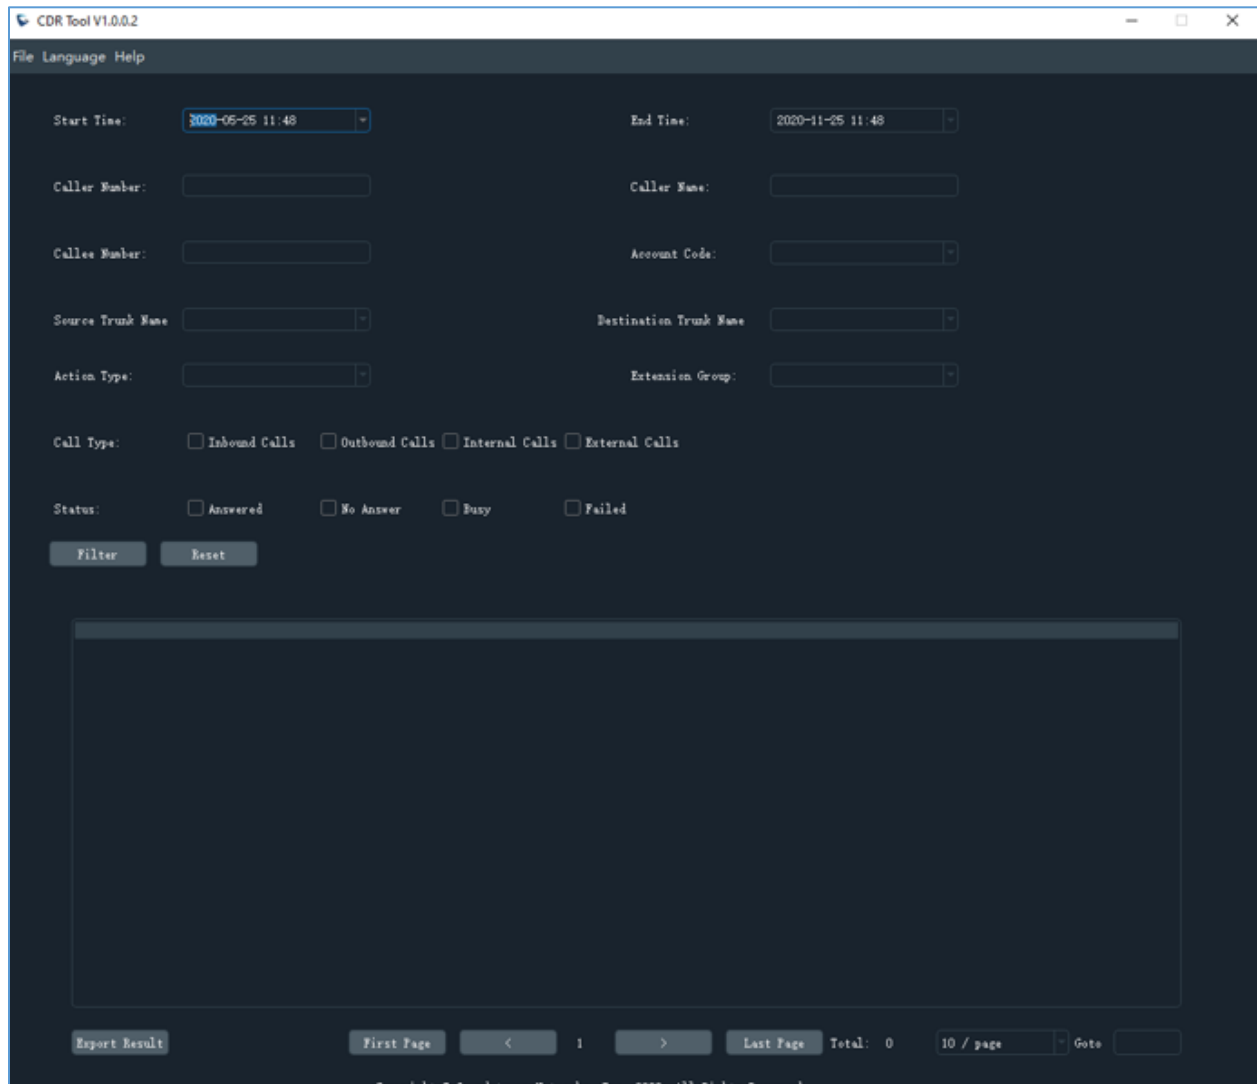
CDR Tool V1.0.0.2

File Language Help

Start Time: 2020-05-25 11:48

End Time: 2020-11-25 11:48

Caller Number:

Caller Name:

Callee Number:

Account Code:

Source Trunk Name

Destination Trunk Name

Action Type:

Extension Group:

Call Type: Inbound Calls Outbound Calls Internal Calls External Calls

Status: Answered No Answer Busy Failed

Filter Reset

Export Result First Page < 1 > Last Page Total: 0 10 / page Goto

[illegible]